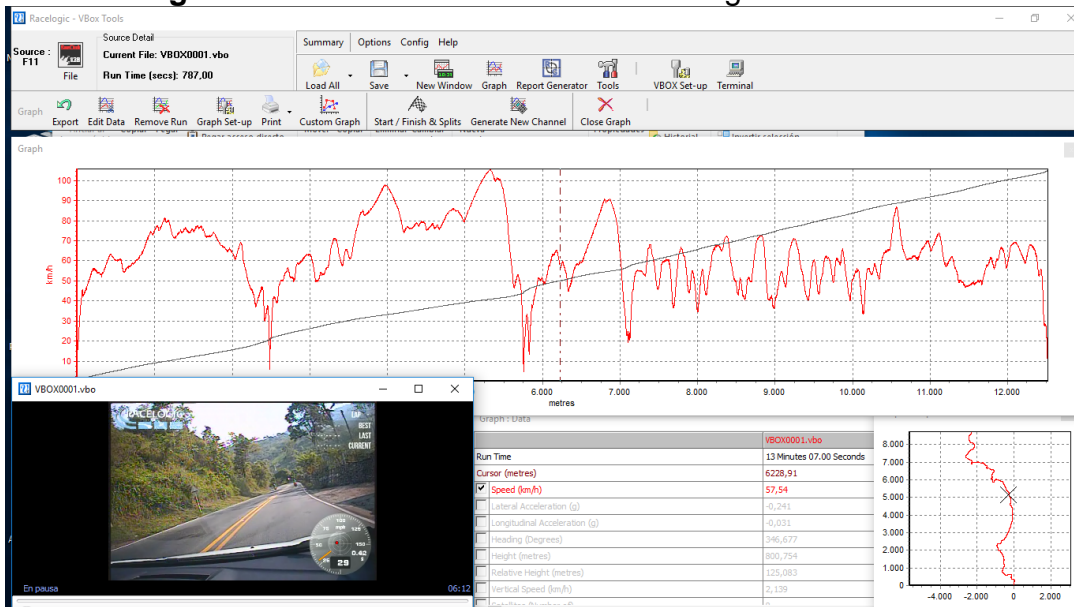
Racelogic - VBox Tools

Source : F11
File
Source Detail
Current File: VBOX0001.vbo
Run Time (secs): 787,00

Summary Options Config Help
Load All Save New Window Graph Report Generator Tools VBOX Set-up Terminal

Graph
Export Edit Data Remove Run Graph Set-up Print Custom Graph Start / Finish & Splits Generate New Channel Close Graph

Graph

km/h
100
90
80
70
60
50
40
30
20
10

6.000 7.000 8.000 9.000 10.000 11.000 12.000
metres

VBOX0001.vbo

RACELOGIC
LAP
BEST
LAST
CURRENT
29

En pausa
06:12

Graph : Data

| | VBOX0001.vbo |
|---|---|
| Run Time | 13 Minutes 07.00 Seconds |
| Cursor (metres) | 6228,91 |
| Speed (km/h) | 57,54 |
| Lateral Acceleration (g) | -0,241 |
| Longitudinal Acceleration (g) | -0,031 |
| Heading (Degrees) | 346,677 |
| Height (metres) | 800,754 |
| Relative Height (metres) | 125,083 |
| Vertical Speed (km/h) | 2,139 |

8.000
7.000
6.000
5.000
4.000
3.000
2.000
1.000
0
-4.000 -2.000 0 2.000